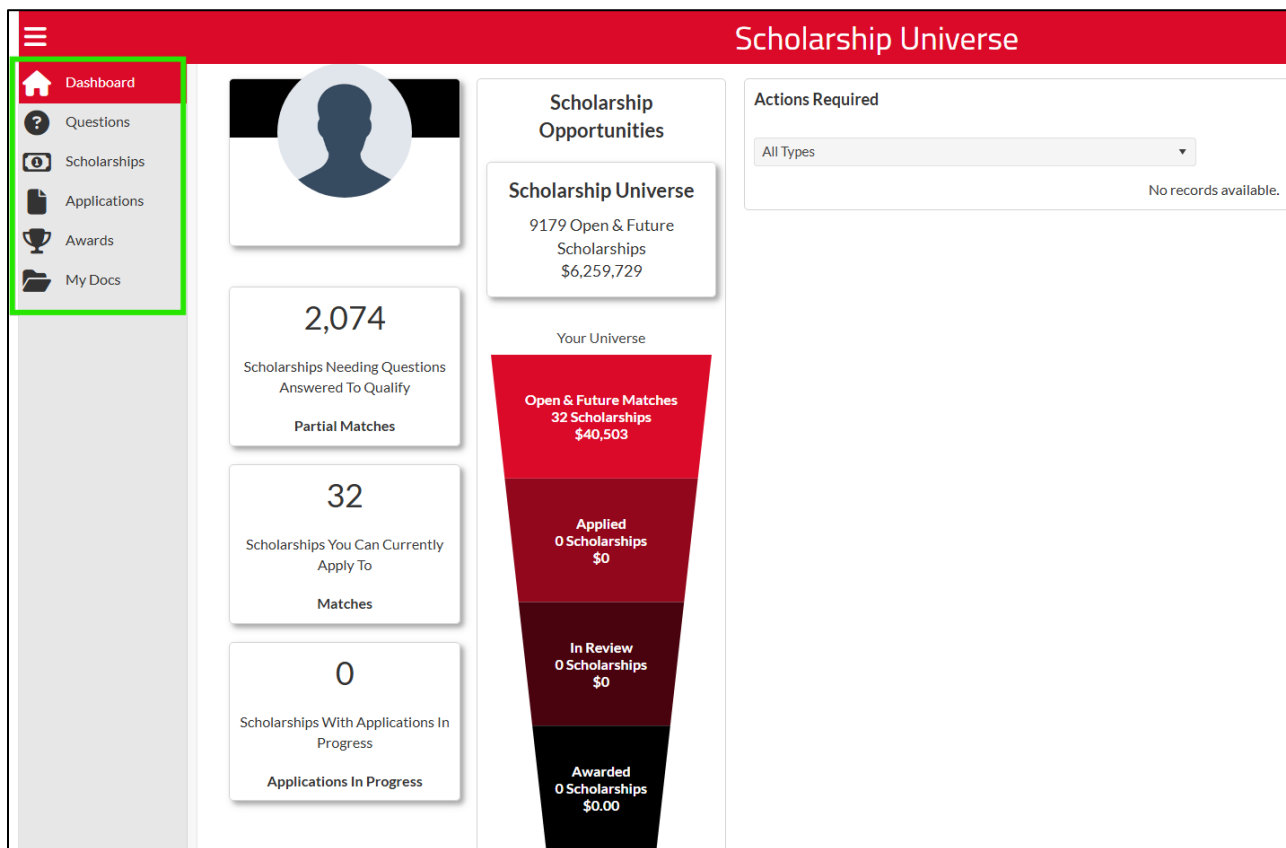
Scholarship Universe

Dashboard
Questions
Scholarships
Applications
Awards
My Docs

2,074
Scholarships Needing Questions Answered To Qualify
Partial Matches

32
Scholarships You Can Currently Apply To
Matches

0
Scholarships With Applications In Progress
Applications In Progress

Scholarship Opportunities

Scholarship Universe
9179 Open & Future Scholarships
$6,259,729

Your Universe

Open & Future Matches
32 Scholarships
$40,503

Applied
0 Scholarships
$0

In Review
0 Scholarships
$0

Awarded
0 Scholarships
$0.00

Actions Required

All Types

No records available.